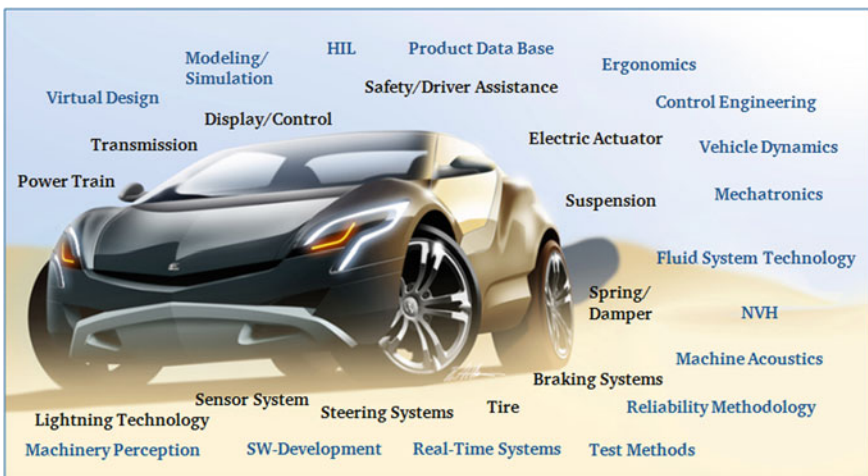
Modeling/ Simulation

HIL

Product Data Base

Ergonomics

Virtual Design

Safety/Driver Assistance

Control Engineering

Display/Control

Transmission

Electric Actuator

Vehicle Dynamics

Power Train

Mechatronics

Suspension

Fluid System Technology

Spring/ Damper

NVH

Machine Acoustics

Braking Systems

Sensor System

Lightning Technology

Steering Systems

Tire

Reliability Methodology

Machinery Perception

SW-Development

Real-Time Systems

Test Methods